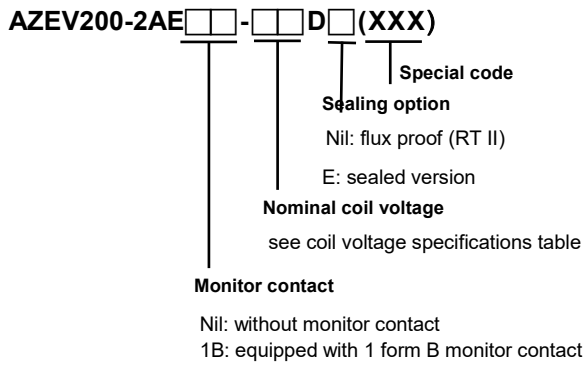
AZEV200-2AE□□-□□D□(XXX)

Special code

Sealing option

Nil: flux proof (RT II)

E: sealed version

Nominal coil voltage

see coil voltage specifications table

Monitor contact

Nil: without monitor contact
1B: equipped with 1 form B monitor contact